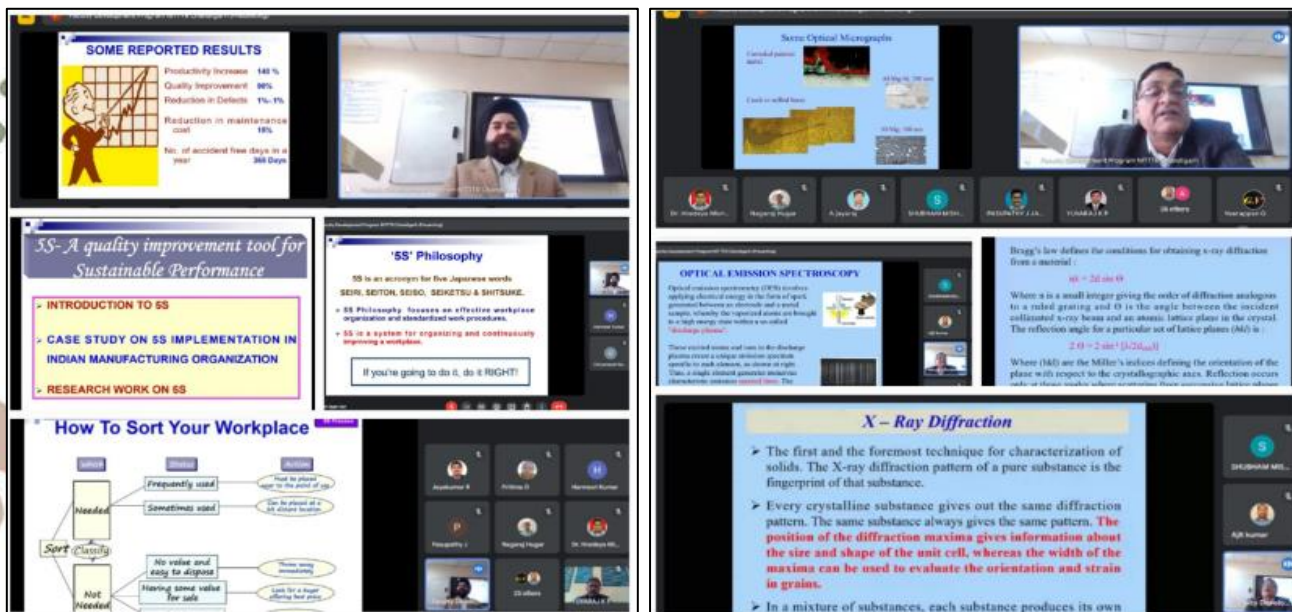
SOME REPORTED RESULTS

Productivity Increase 140 %
Quality Improvement 90%
Reduction in Defects 1%- 1%
Reduction in maintenance cost 15%
No. of accident free days in a year 365 Days

5S- A quality improvement tool for Sustainable Performance

INTRODUCTION TO 5S
CASE STUDY ON 5S IMPLEMENTATION IN INDIAN MANUFACTURING ORGANIZATION
RESEARCH WORK ON 5S

'5S' Philosophy

5S is an acronym for five Japanese words SEIRI, SEITON, SEISO, SEIKETSU & SHITSUKE.

5S Philosophy focuses on effective workplace organization and standardized work procedures.

5S is a system for organizing and continuously improving a workplace.

If you're going to do it, do it RIGHT!

How To Sort Your Workplace

Sort
Classify
Needed
Not Needed
Frequently used
Sometimes used
No value and easy to dispose
Having some value for sale

Jayakumar R
Prithiva G
Harmeet Kumar
Pasupathy J
Nagaraj Hugar
Dr. Hiredaya Mi...
25 others

Some Optical Micrographs

Dr. Hiredaya Mi...
Nagaraj Hugar
A Jayaraj
SHUBHAM MISH...
PASUPATHY J J A...
YUVARAJ K R
26 others
Narayanan G

OPTICAL EMISSION SPECTROSCOPY

Bragg's law defines the conditions for obtaining x-ray diffraction from a material :

$n\lambda = 2d \sin \Theta$

Where n is a small integer giving the order of diffraction analogous to a ruled grating and Θ is the angle between the incident collimated x-ray beam and an atomic lattice plane in the crystal. The reflection angle for a particular set of lattice planes (hkl) is :

Where (hkl) are the Miller's indices defining the orientation of the plane with respect to the crystallographic axes.

X – Ray Diffraction

The first and the foremost technique for characterization of solids. The X-ray diffraction pattern of a pure substance is the fingerprint of that substance.

Every crystalline substance gives out the same diffraction pattern. The same substance always gives the same pattern. The position of the diffraction maxima gives information about the size and shape of the unit cell, whereas the width of the maxima can be used to evaluate the orientation and strain in grains.

In a mixture of substances, each substance produces its own

SHUBHAM MIS...
Ajit kumar